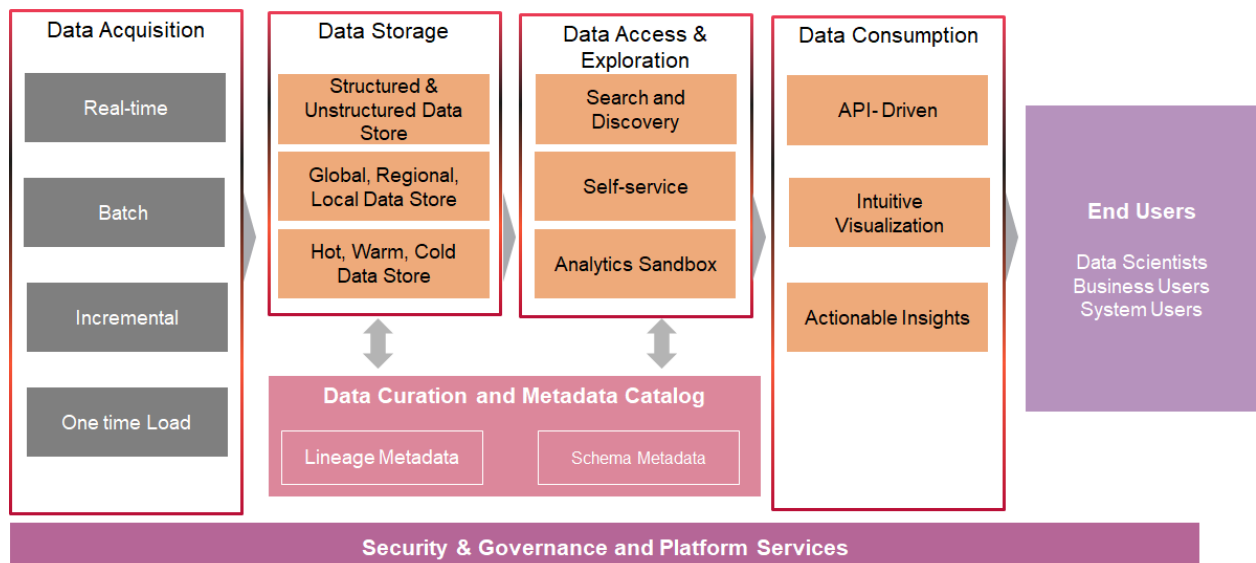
Data Acquisition

Real-time

Batch

Incremental

One time Load

Data Storage

Structured & Unstructured Data Store

Global, Regional, Local Data Store

Hot, Warm, Cold Data Store

Data Access & Exploration

Search and Discovery

Self-service

Analytics Sandbox

Data Consumption

API- Driven

Intuitive Visualization

Actionable Insights

End Users

Data Scientists
Business Users
System Users

Data Curation and Metadata Catalog

Lineage Metadata

Schema Metadata

Security & Governance and Platform Services